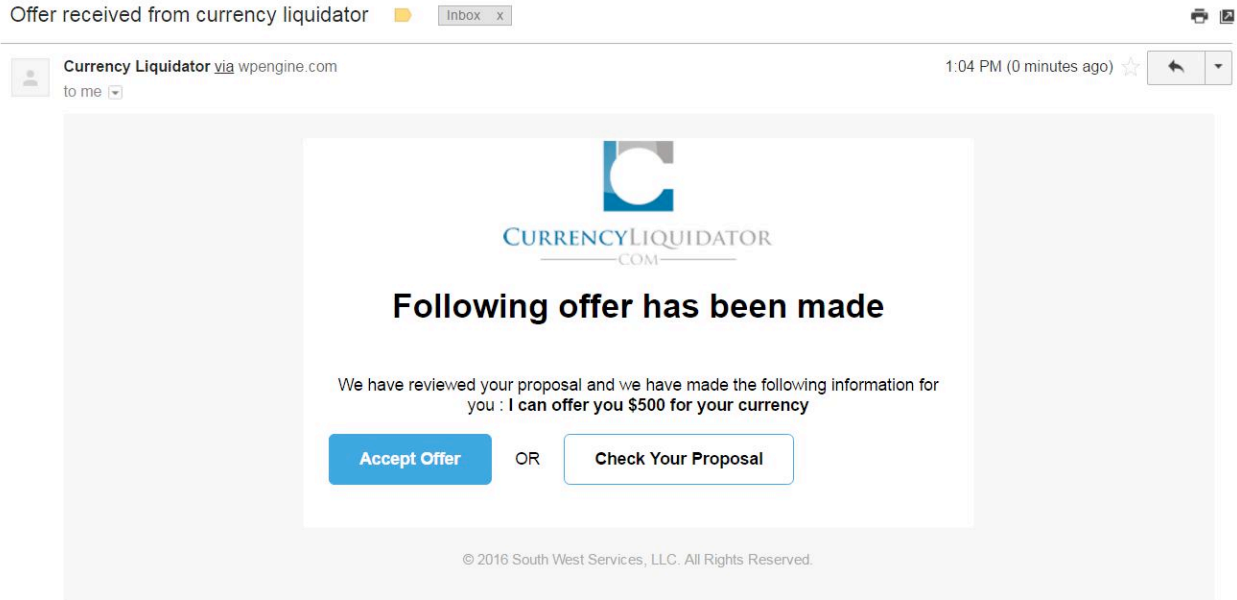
Offer received from currency liquidator Inbox x

Currency Liquidator via wpengine.com
to me

1:04 PM (0 minutes ago)

CURRENCYLIQUIDATOR
COM

Following offer has been made

We have reviewed your proposal and we have made the following information for you : **I can offer you $500 for your currency**

Accept Offer OR Check Your Proposal

© 2016 South West Services, LLC. All Rights Reserved.